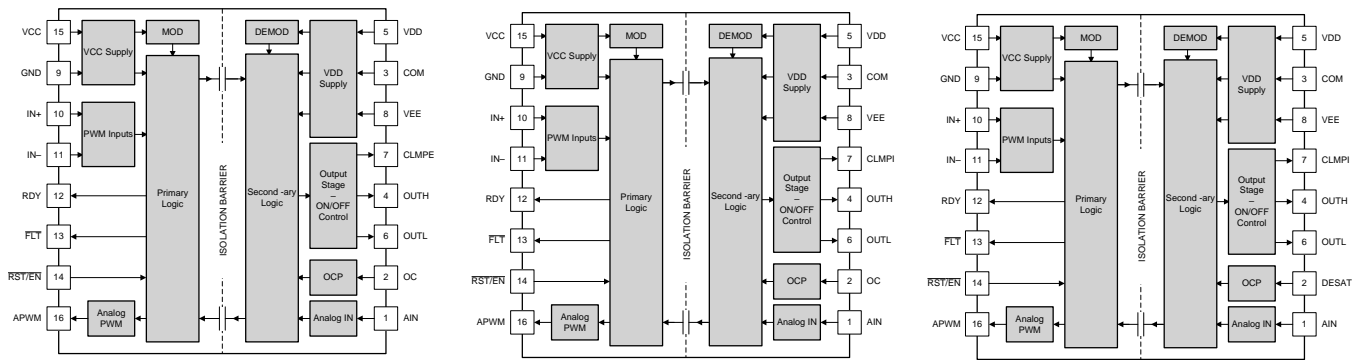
VCC 15 VCC Supply MOD
GND 9
IN+ 10 PWM Inputs
IN– 11
RDY 12
$\overline{FLT}$ 13
$\overline{RST}$/EN 14
APWM 16 Analog PWM
Primary Logic
ISOLATION BARRIER
DEMOD
Second -ary Logic
VDD Supply
Output Stage – ON/OFF Control
OCP
Analog IN
5 VDD
3 COM
8 VEE
7 CLMPE
4 OUTH
6 OUTL
2 OC
1 AIN

VCC 15 VCC Supply MOD
GND 9
IN+ 10 PWM Inputs
IN– 11
RDY 12
$\overline{FLT}$ 13
$\overline{RST}$/EN 14
APWM 16 Analog PWM
Primary Logic
ISOLATION BARRIER
DEMOD
Second -ary Logic
VDD Supply
Output Stage – ON/OFF Control
OCP
Analog IN
5 VDD
3 COM
8 VEE
7 CLMPI
4 OUTH
6 OUTL
2 OC
1 AIN

VCC 15 VCC Supply MOD
GND 9
IN+ 10 PWM Inputs
IN– 11
RDY 12
$\overline{FLT}$ 13
$\overline{RST}$/EN 14
APWM 16 Analog PWM
Primary Logic
ISOLATION BARRIER
DEMOD
Second -ary Logic
VDD Supply
Output Stage – ON/OFF Control
OCP
Analog IN
5 VDD
3 COM
8 VEE
7 CLMPI
4 OUTH
6 OUTL
2 DESAT
1 AIN